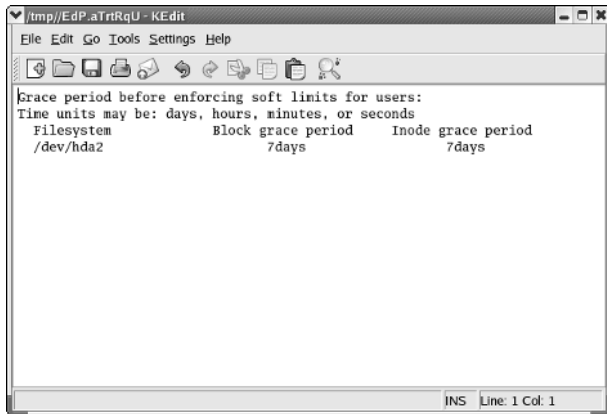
/tmp//EdP.aTrtRqU - KEdit

File Edit Go Tools Settings Help

Grace period before enforcing soft limits for users:
Time units may be: days, hours, minutes, or seconds

| Filesystem | Block grace period | Inode grace period |
|---|---|---|
| /dev/hda2 | 7days | 7days |

INS Line: 1 Col: 1